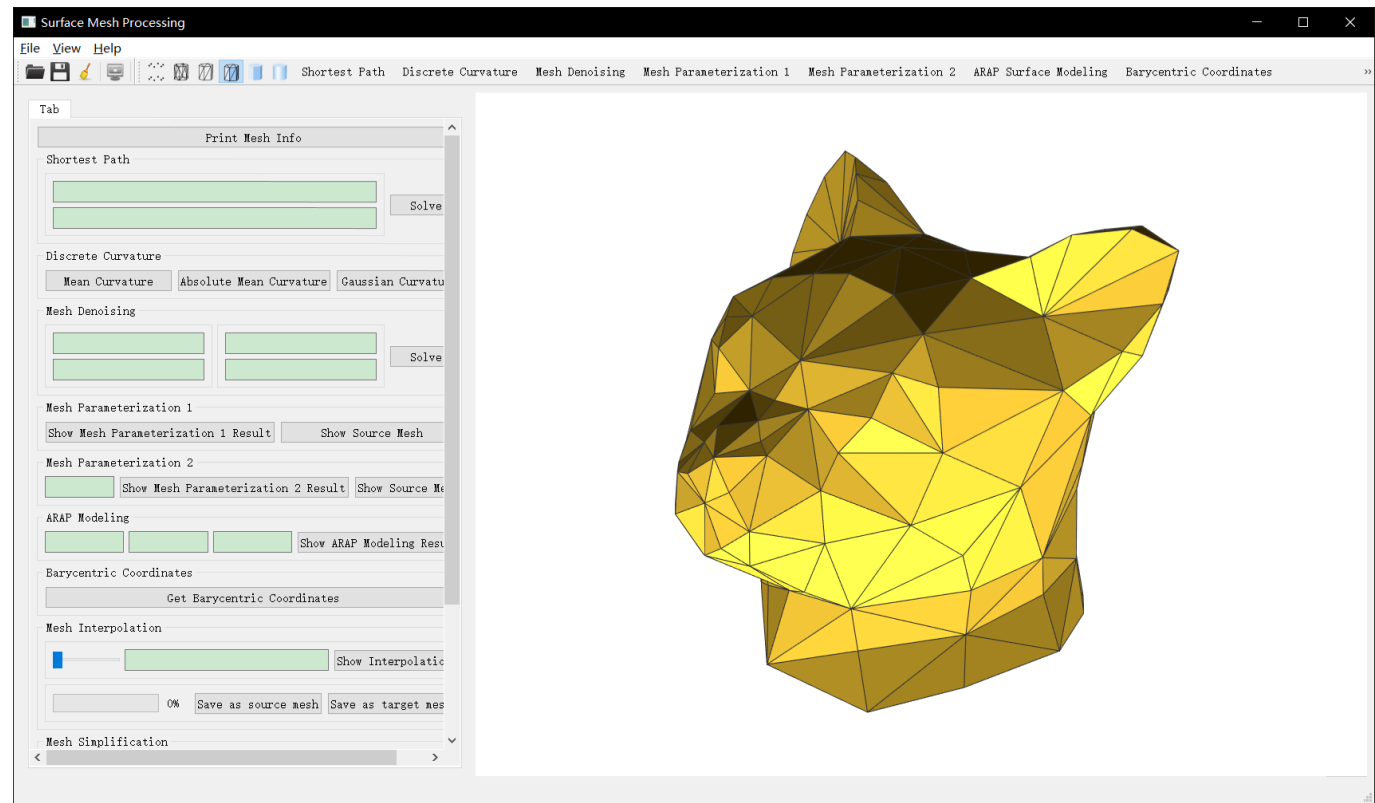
Surface Mesh Processing

File View Help

Shortest Path Discrete Curvature Mesh Denoising Mesh Parameterization 1 Mesh Parameterization 2 ARAP Surface Modeling Barycentric Coordinates »

Tab

Print Mesh Info

Shortest Path

Solve

Discrete Curvature

Mean Curvature Absolute Mean Curvature Gaussian Curvatu

Mesh Denoising

Solve

Mesh Parameterization 1

Show Mesh Parameterization 1 Result Show Source Mesh

Mesh Parameterization 2

Show Mesh Parameterization 2 Result Show Source Me

ARAP Modeling

Show ARAP Modeling Resu

Barycentric Coordinates

Get Barycentric Coordinates

Mesh Interpolation

Show Interpolatio

0% Save as source mesh Save as target mes

Mesh Simplification